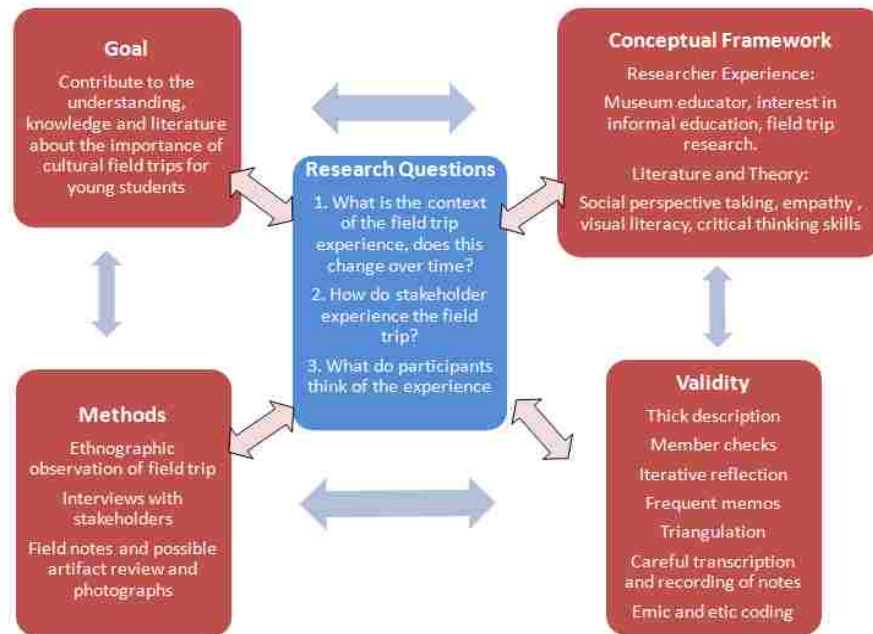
Goal

Contribute to the understanding, knowledge and literature about the importance of cultural field trips for young students

Conceptual Framework

Researcher Experience:

Museum educator, interest in informal education, field trip research.

Literature and Theory:

Social perspective taking, empathy , visual literacy, critical thinking skills

Research Questions

1. What is the context of the field trip experience, does this change over time?

2. How do stakeholder experience the field trip?

3. What do participants think of the experience

Methods

Ethnographic observation of field trip

Interviews with stakeholders

Field notes and possible artifact review and photographs

Validity

Thick description

Member checks

Iterative reflection

Frequent memos

Triangulation

Careful transcription and recording of notes

Emic and etic coding